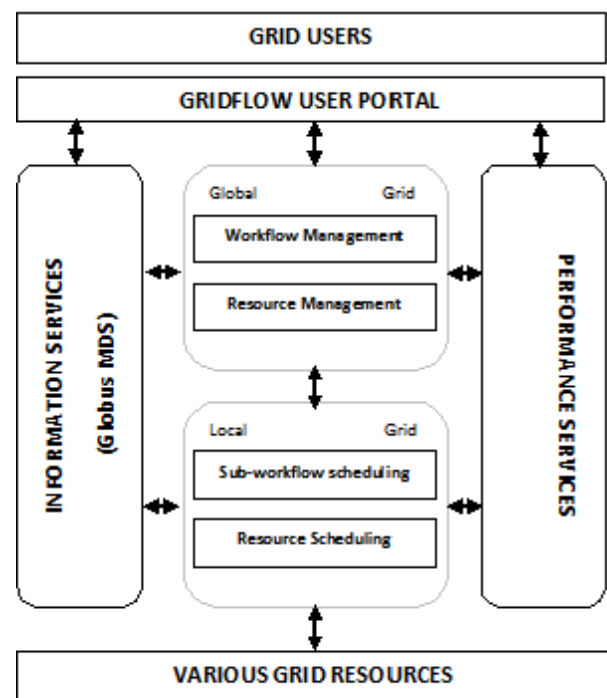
GRID USERS

GRIDFLOW USER PORTAL

INFORMATION SERVICES (Globus MDS)

Global Grid

Workflow Management

Resource Management

Local Grid

Sub-workflow scheduling

Resource Scheduling

PERFORMANCE SERVICES

VARIOUS GRID RESOURCES